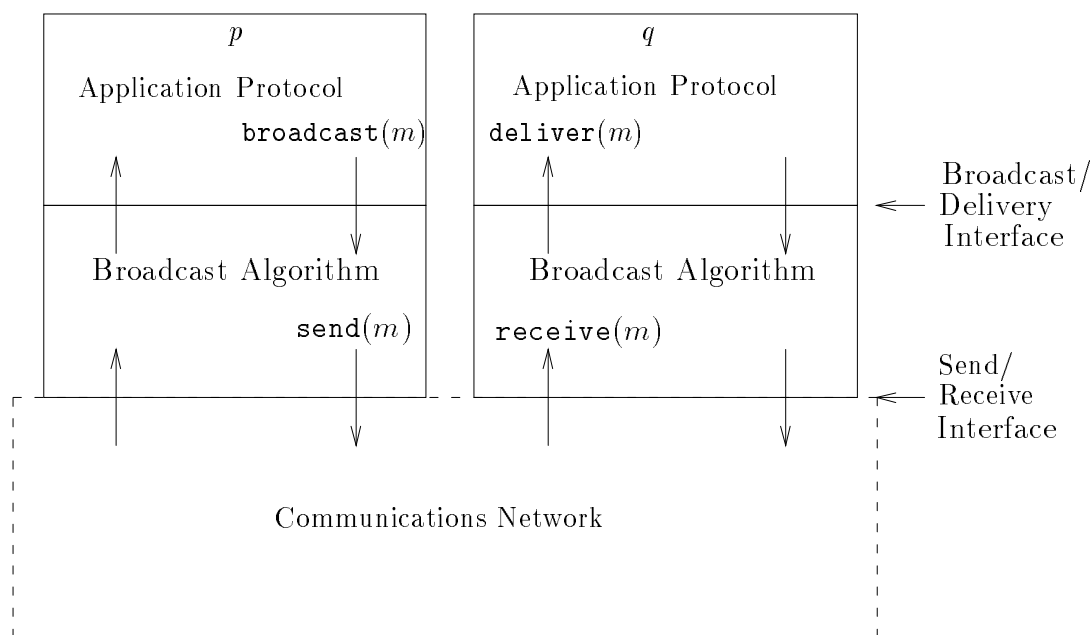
$p$

Application Protocol

broadcast$(m)$

Broadcast Algorithm

send$(m)$

$q$

Application Protocol

deliver$(m)$

Broadcast Algorithm

receive$(m)$

Broadcast/ Delivery Interface

Send/ Receive Interface

Communications Network